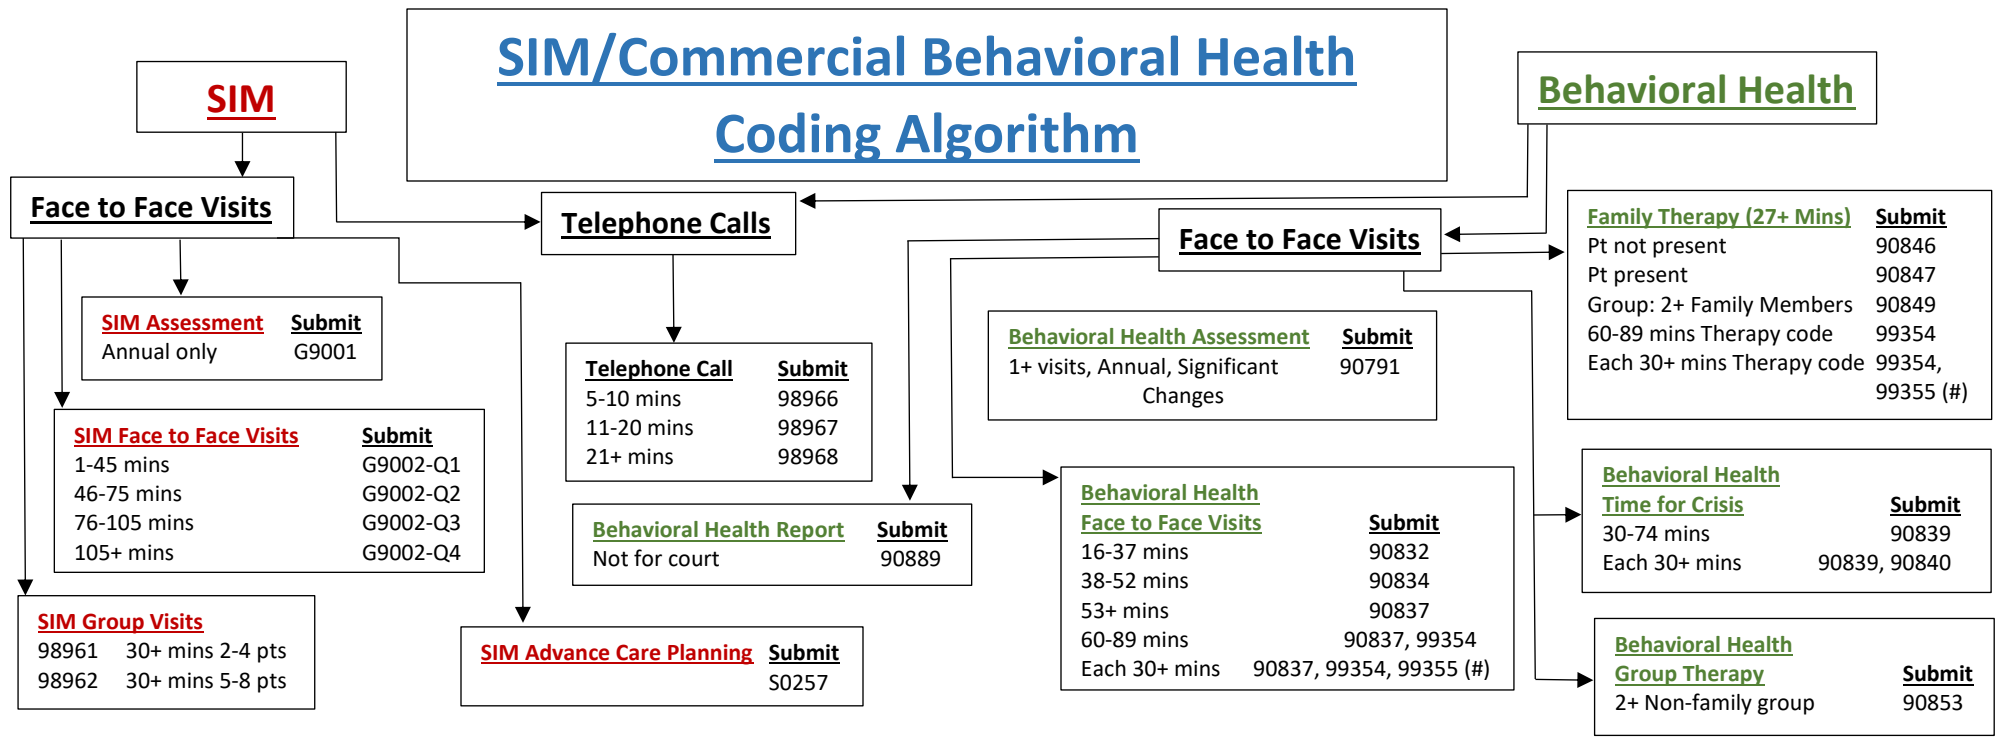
SIM/Commercial Behavioral Health Coding Algorithm

SIM

Behavioral Health

Face to Face Visits

Telephone Calls

Face to Face Visits

SIM Assessment Submit
Annual only G9001

SIM Face to Face Visits Submit
1-45 mins G9002-Q1
46-75 mins G9002-Q2
76-105 mins G9002-Q3
105+ mins G9002-Q4

SIM Group Visits
98961 30+ mins 2-4 pts
98962 30+ mins 5-8 pts

| Telephone Call | Submit |
|---|---|
| 5-10 mins | 98966 |
| 11-20 mins | 98967 |
| 21+ mins | 98968 |

Behavioral Health Report Submit
Not for court 90889

SIM Advance Care Planning Submit
S0257

Behavioral Health Assessment Submit
1+ visits, Annual, Significant Changes 90791

Family Therapy (27+ Mins) Submit
Pt not present 90846
Pt present 90847
Group: 2+ Family Members 90849
60-89 mins Therapy code 99354
Each 30+ mins Therapy code 99354, 99355 (#)

Behavioral Health Face to Face Visits Submit
16-37 mins 90832
38-52 mins 90834
53+ mins 90837
60-89 mins 90837, 99354
Each 30+ mins 90837, 99354, 99355 (#)

Behavioral Health Time for Crisis Submit
30-74 mins 90839
Each 30+ mins 90839, 90840

Behavioral Health Group Therapy Submit
2+ Non-family group 90853